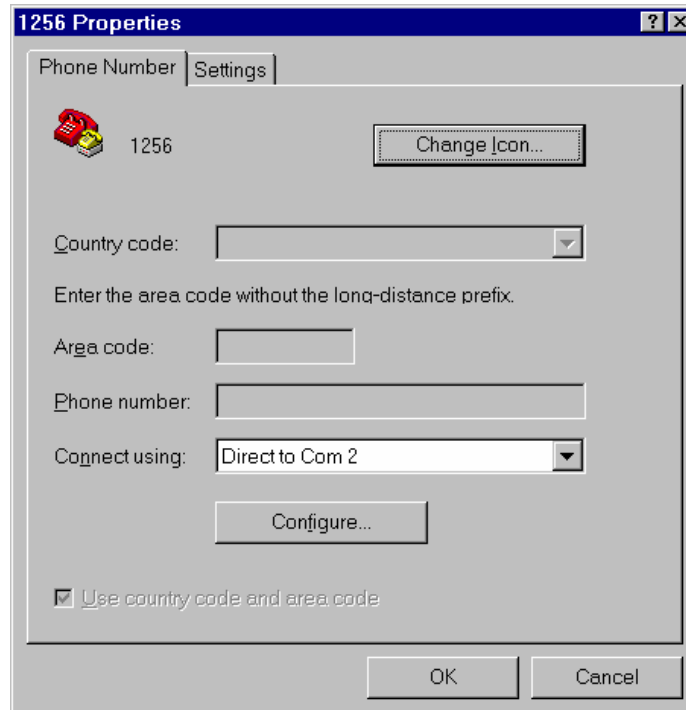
1256 Properties

? X

Phone Number | Settings

1256

Change Icon...

Country code:

Enter the area code without the long-distance prefix.

Area code:

Phone number:

Connect using: Direct to Com 2

Configure...

☑ Use country code and area code

OK

Cancel